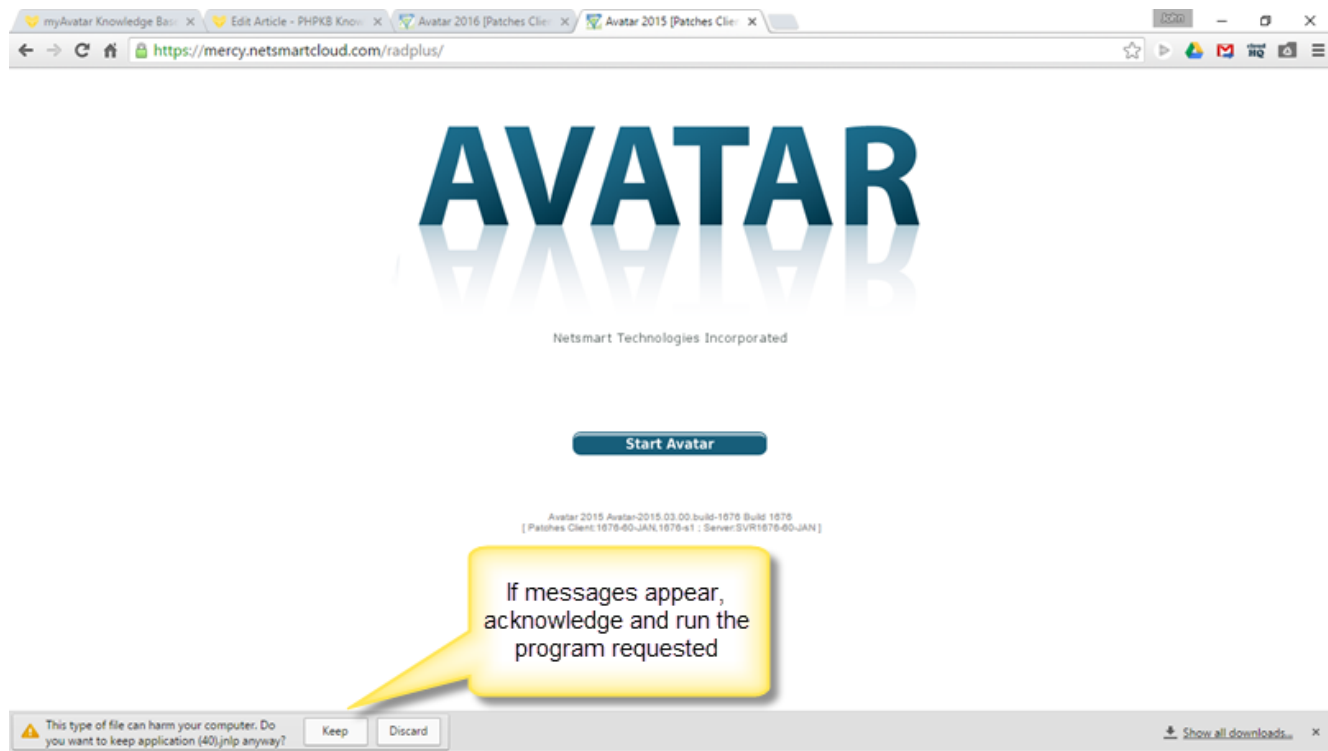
myAvatar Knowledge Bas ×
Edit Article - PHPKB Know ×
Avatar 2016 [Patches Clie ×
Avatar 2015 [Patches Clie ×

John

https://mercy.netsmartcloud.com/radplus/

AVATAR

Netsmart Technologies Incorporated

Start Avatar

Avatar 2015 Avatar-2015.03.00.build-1676 Build 1676
[ Patches Client:1676-60-JAN,1676-s1 ; Server:SVR1676-60-JAN ]

If messages appear, acknowledge and run the program requested

This type of file can harm your computer. Do you want to keep application (40).jnlp anyway?

Keep

Discard

Show all downloads...

×